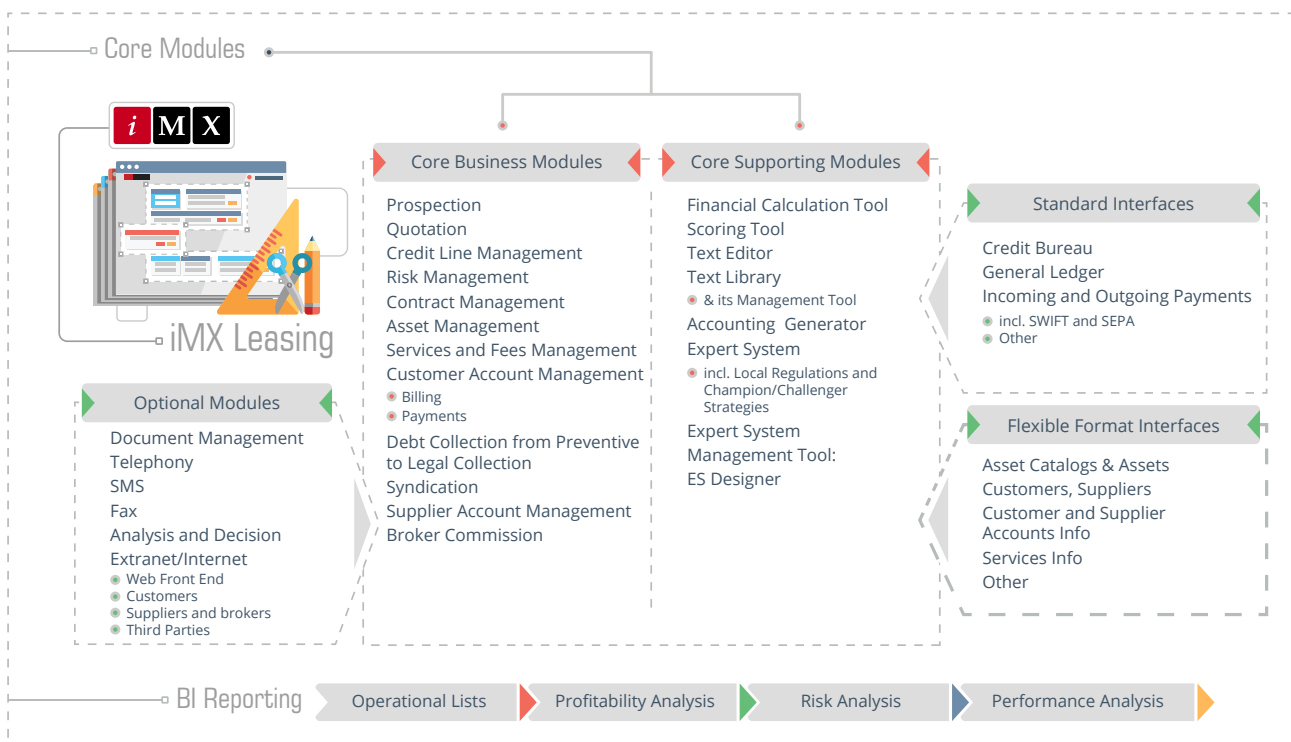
Core Modules

iMX

iMX Leasing

Core Business Modules

Prospection
Quotation
Credit Line Management
Risk Management
Contract Management
Asset Management
Services and Fees Management
Customer Account Management
Billing
Payments
Debt Collection from Preventive to Legal Collection
Syndication
Supplier Account Management
Broker Commission

Core Supporting Modules

Financial Calculation Tool
Scoring Tool
Text Editor
Text Library
& its Management Tool
Accounting Generator
Expert System
incl. Local Regulations and Champion/Challenger Strategies
Expert System Management Tool: ES Designer

Standard Interfaces

Credit Bureau
General Ledger
Incoming and Outgoing Payments
incl. SWIFT and SEPA
Other

Flexible Format Interfaces

Asset Catalogs & Assets
Customers, Suppliers
Customer and Supplier Accounts Info
Services Info
Other

Optional Modules

Document Management
Telephony
SMS
Fax
Analysis and Decision
Extranet/Internet
Web Front End
Customers
Suppliers and brokers
Third Parties

BI Reporting

Operational Lists
Profitability Analysis
Risk Analysis
Performance Analysis